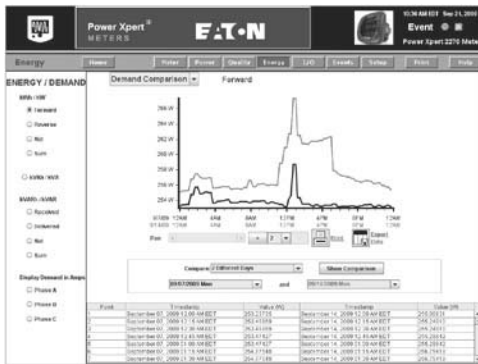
Power Xpert® METERS

EATON

10:36 AM EDT Sep 21 2009
Event
Power Xpert 2270 Meter

Energy

Home | Meter | Power | Quality | Energy | I/O | Events | Setup | Print | Help

ENERGY / DEMAND

kWh / kW
Forward
Reverse
Net
Sum

kVAh / kVA

kVARh / kVAR
Received
Delivered
Net
Sum

Display Demand in Amps
Phase A
Phase B
Phase C

Demand Comparison
Forward

266 W
264 W
262 W
260 W
258 W
256 W
254 W

12AM 4AM 8AM 12PM 4PM 8PM 12AM

Pan
Zoom
Export Data

Compare 2 Different Days
Show Comparison
09/07/2009 Mon
and
09/14/2009 Mon

| Point | Timestamp | Value (W) | Timestamp | Value (W) |
|---|---|---|---|---|
| 1 | September 07, 2009 12:00 AM EDT | 253.27735 | September 14, 2009 12:00 AM EDT | 255.20335 |
| 2 | September 07, 2009 12:15 AM EDT | 253.41599 | September 14, 2009 12:15 AM EDT | 255.34311 |
| 3 | September 07, 2009 12:30 AM EDT | 253.43399 | September 14, 2009 12:30 AM EDT | 255.34311 |
| 4 | September 07, 2009 12:45 AM EDT | 253.47627 | September 14, 2009 12:45 AM EDT | 255.34311 |
| 5 | September 07, 2009 01:00 AM EDT | 253.47627 | September 14, 2009 01:00 AM EDT | 255.34311 |
| 6 | September 07, 2009 01:15 AM EDT | 254.37348 | September 14, 2009 01:15 AM EDT | 255.75413 |
| 7 | September 07, 2009 01:30 AM EDT | 254.37348 | September 14, 2009 01:30 AM EDT | 255.75413 |